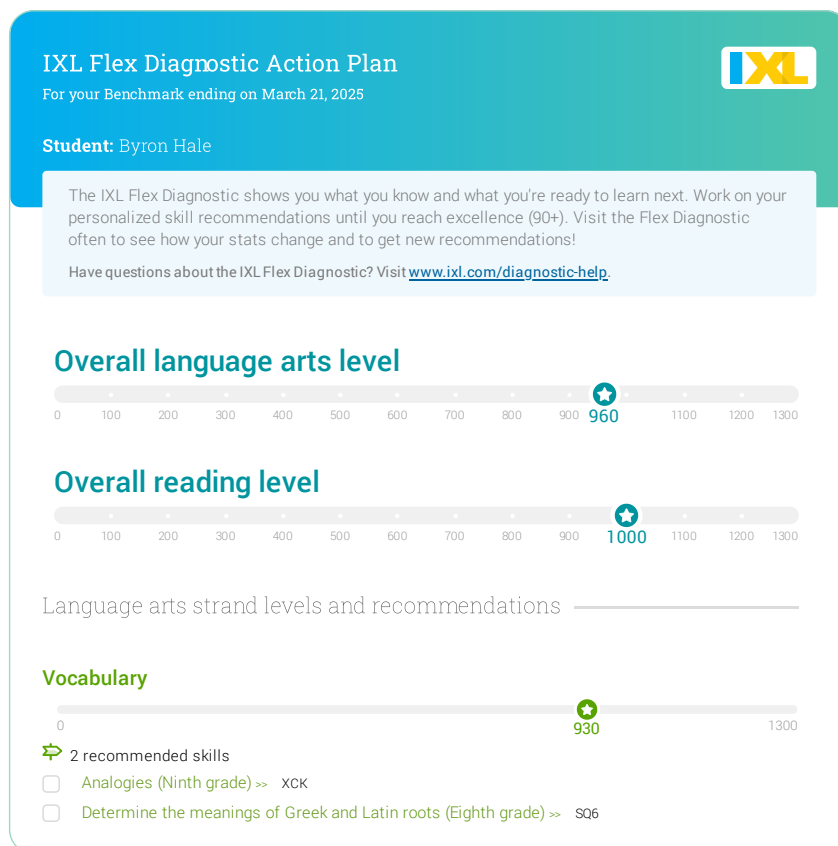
IXL Flex Diagnostic Action Plan
For your Benchmark ending on March 21, 2025

IXL

Student: Byron Hale

The IXL Flex Diagnostic shows you what you know and what you're ready to learn next. Work on your personalized skill recommendations until you reach excellence (90+). Visit the Flex Diagnostic often to see how your stats change and to get new recommendations!

Have questions about the IXL Flex Diagnostic? Visit www.ixl.com/diagnostic-help.

Overall language arts level

0 100 200 300 400 500 600 700 800 900 960 1100 1200 1300

Overall reading level

0 100 200 300 400 500 600 700 800 900 1000 1100 1200 1300

Language arts strand levels and recommendations

Vocabulary

0 930 1300

2 recommended skills

Analogies (Ninth grade) >> XCK

Determine the meanings of Greek and Latin roots (Eighth grade) >> SQ6